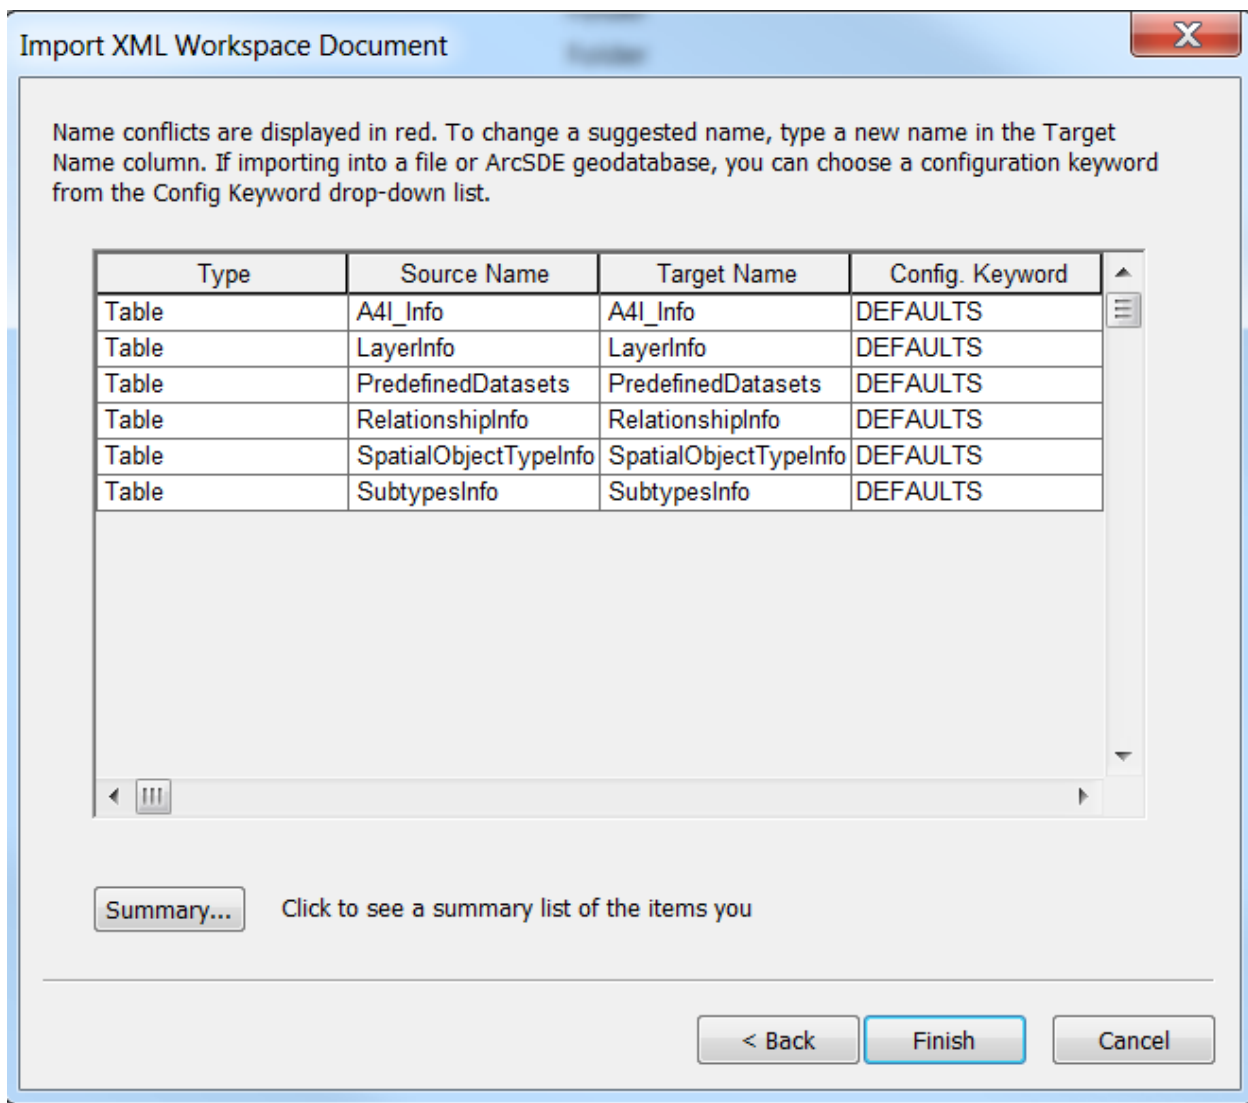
Import XML Workspace Document

Name conflicts are displayed in red. To change a suggested name, type a new name in the Target Name column. If importing into a file or ArcSDE geodatabase, you can choose a configuration keyword from the Config Keyword drop-down list.

| Type | Source Name | Target Name | Config. Keyword |
|---|---|---|---|
| Table | A4I_Info | A4I_Info | DEFAULTS |
| Table | LayerInfo | LayerInfo | DEFAULTS |
| Table | PredefinedDatasets | PredefinedDatasets | DEFAULTS |
| Table | RelationshipInfo | RelationshipInfo | DEFAULTS |
| Table | SpatialObjectTypeInfo | SpatialObjectTypeInfo | DEFAULTS |
| Table | SubtypesInfo | SubtypesInfo | DEFAULTS |

Summary...

Click to see a summary list of the items you

< Back

Finish

Cancel